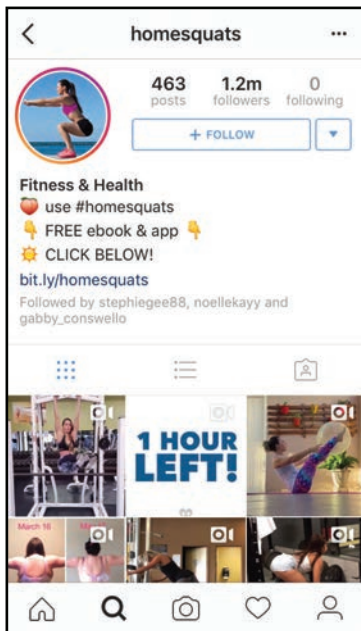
homesquats

463 posts
1.2m followers
0 following

+ FOLLOW

Fitness & Health
🍑 use #homesquats
👇 FREE ebook & app 👇
🔅 CLICK BELOW!
bit.ly/homesquats
Followed by stephiegee88, noellekayy and gabby_conswello

1 HOUR LEFT!

March 16